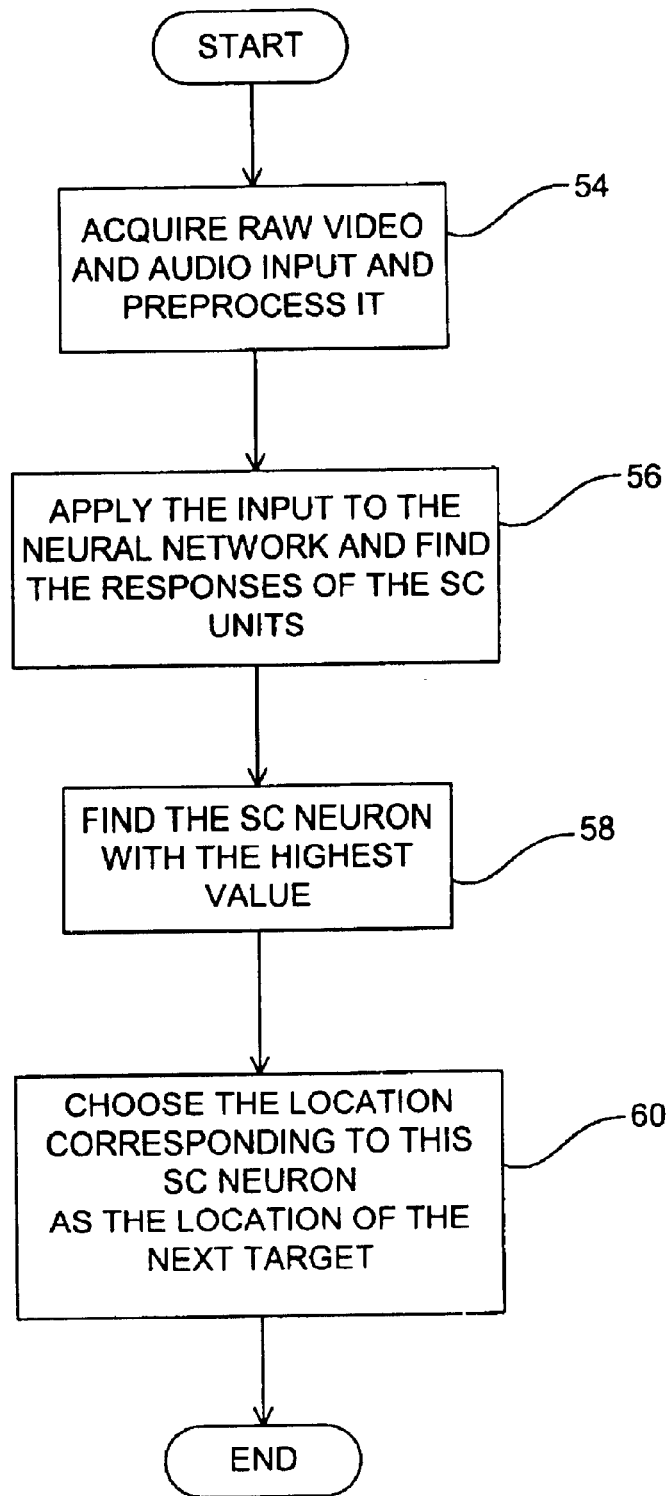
START

ACQUIRE RAW VIDEO AND AUDIO INPUT AND PREPROCESS IT

54

APPLY THE INPUT TO THE NEURAL NETWORK AND FIND THE RESPONSES OF THE SC UNITS

56

FIND THE SC NEURON WITH THE HIGHEST VALUE

58

CHOOSE THE LOCATION CORRESPONDING TO THIS SC NEURON AS THE LOCATION OF THE NEXT TARGET

60

END